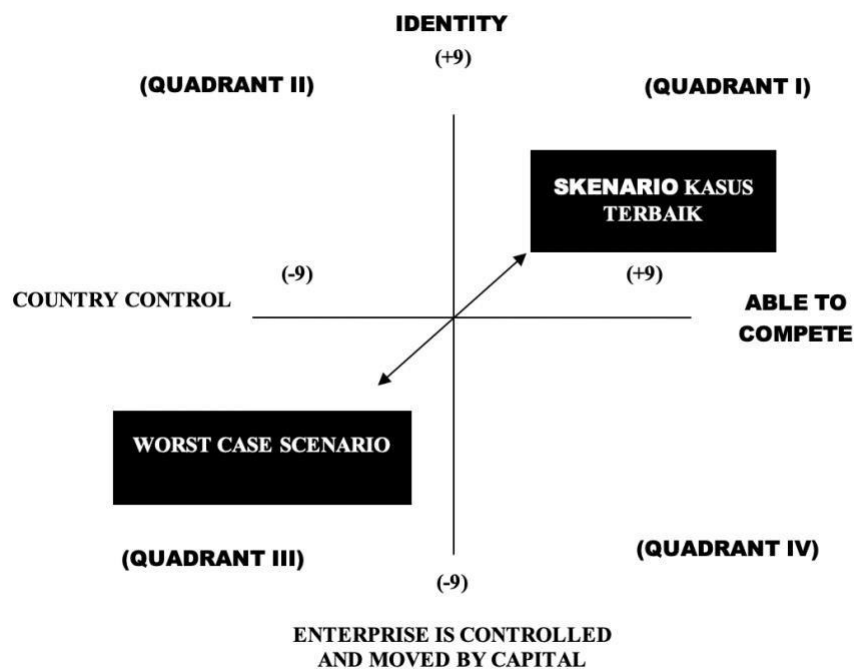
IDENTITY

(+9)

(QUADRANT II)

(QUADRANT I)

SKENARIO KASUS TERBAIK

(-9)

(+9)

COUNTRY CONTROL

ABLE TO COMPETE

WORST CASE SCENARIO

(QUADRANT III)

(QUADRANT IV)

(-9)

ENTERPRISE IS CONTROLLED AND MOVED BY CAPITAL